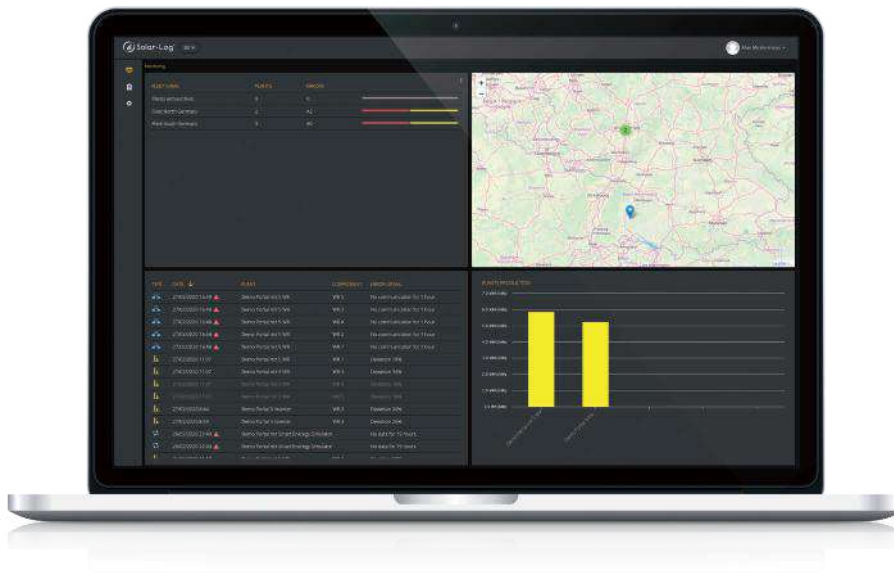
Solar-Log

Max Mustermann

Monitoring

| PLANT GROUP | PLANTS | ERRORS |
|---|---|---|
| Plants without Error | 9 | 0 |
| Plant North Germany | 3 | 42 |
| Plant South Germany | 5 | 40 |

| TYPE | DATE | PLANT | COMPONENT | ERROR DETAIL |
|---|---|---|---|---|
| | 27/03/2020 16:48 | Demo Portal Anl 5 WR | WR 3 | No communication for 1 hour |
| | 27/03/2020 16:48 | Demo Portal Anl 5 WR | WR 2 | No communication for 1 hour |
| | 27/03/2020 16:48 | Demo Portal Anl 5 WR | WR 4 | No communication for 1 hour |
| | 27/03/2020 16:48 | Demo Portal Anl 5 WR | WR 5 | No communication for 1 hour |
| | 27/03/2020 16:48 | Demo Portal Anl 5 WR | WR 1 | No communication for 1 hour |
| | 27/03/2020 11:07 | Demo Portal Anl 5 WR | WR 1 | Deviation 19% |
| | 27/03/2020 11:07 | Demo Portal Anl 5 WR | WR 3 | Deviation 18% |
| | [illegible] | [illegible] | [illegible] | Deviation 18% |
| | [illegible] | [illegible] | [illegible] | Deviation 18% |
| | 27/03/2020 | Demo Portal 5 Inverter | WR 3 | Deviation 20% |
| | 27/03/2020 | Demo Portal 5 Inverter | WR 1 | Deviation 20% |
| | 26/03/2020 22:44 | Demo Portal Anl Smart Energy Simulator | | No data for 15 hours |
| | 26/03/2020 22:44 | Demo Portal Anl Smart Energy Simulator | | No data for 15 hours |

PLANTS PRODUCTION